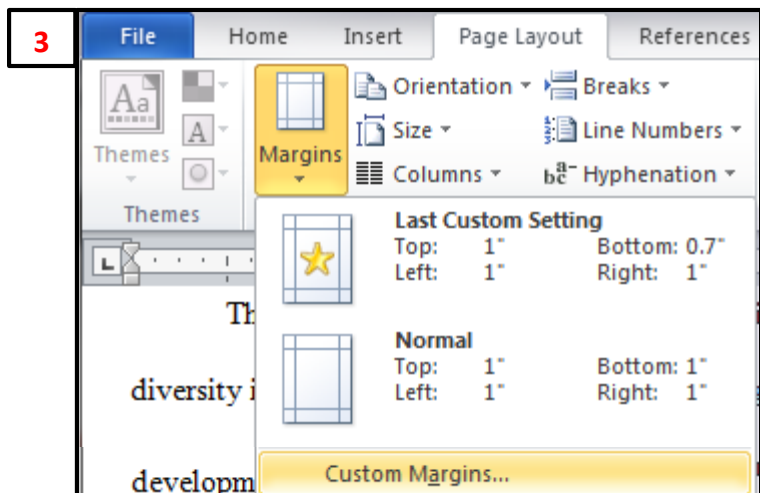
3

File Home Insert Page Layout References

Themes

Themes

Margins

Orientation

Size

Columns

Breaks

Line Numbers

Hyphenation

Last Custom Setting
Top: 1" Bottom: 0.7"
Left: 1" Right: 1"

Normal
Top: 1" Bottom: 1"
Left: 1" Right: 1"

Custom Margins...

Th

diversity i

developm